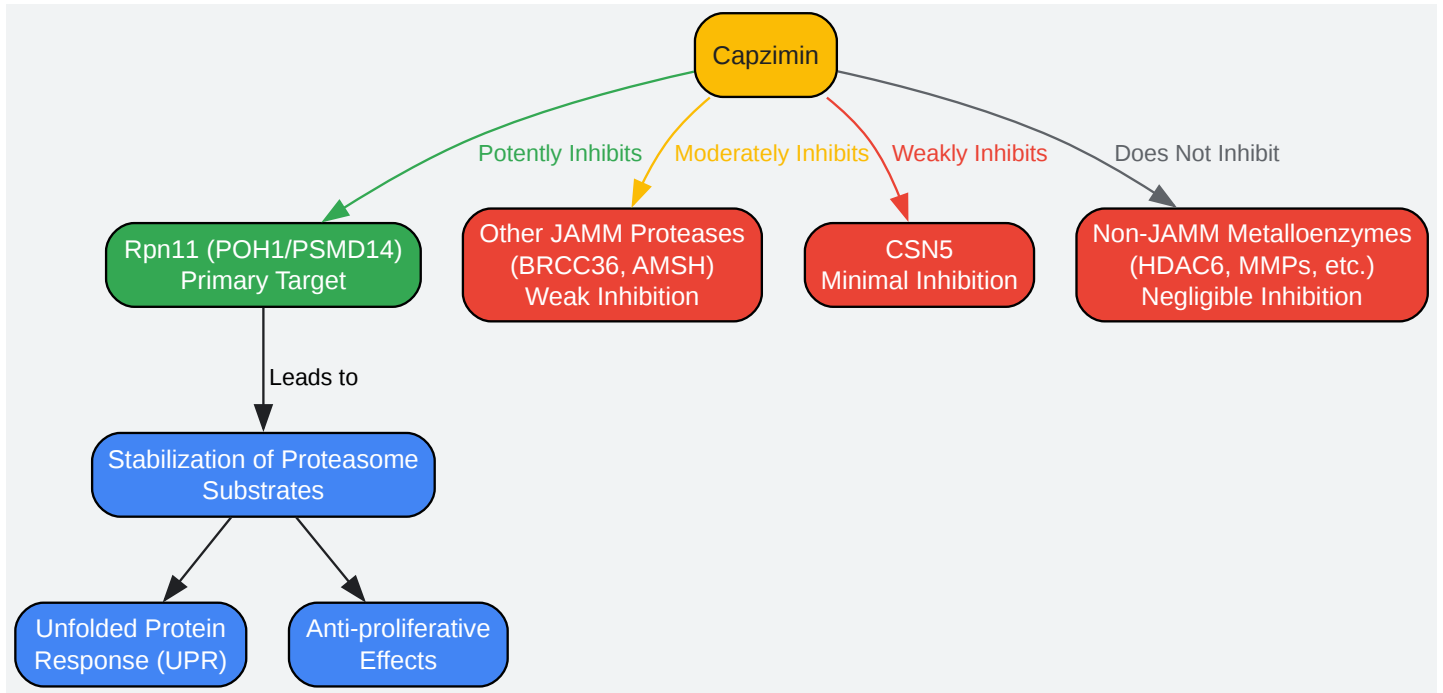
Capzimin

Potently Inhibits

Moderately Inhibits

Weakly Inhibits

Does Not Inhibit

Rpn11 (POH1/PSMD14)
Primary Target

Other JAMM Proteases
(BRCC36, AMSH)
Weak Inhibition

CSN5
Minimal Inhibition

Non-JAMM Metalloenzymes
(HDAC6, MMPs, etc.)
Negligible Inhibition

Leads to

Stabilization of Proteasome Substrates

Unfolded Protein Response (UPR)

Anti-proliferative Effects